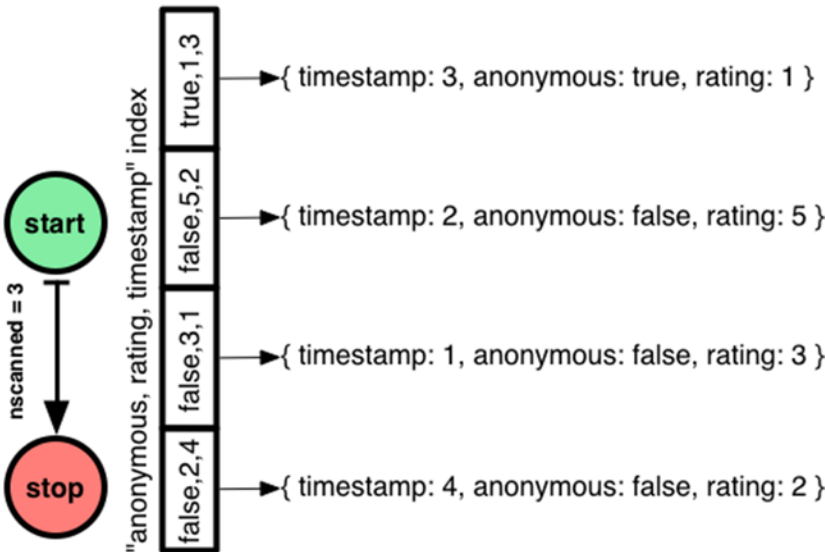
"anonymous, rating, timestamp" index

true,1,3
false,5,2
false,3,1
false,2,4

{ timestamp: 3, anonymous: true, rating: 1 }

{ timestamp: 2, anonymous: false, rating: 5 }

{ timestamp: 1, anonymous: false, rating: 3 }

{ timestamp: 4, anonymous: false, rating: 2 }

start

nscanned = 3

stop